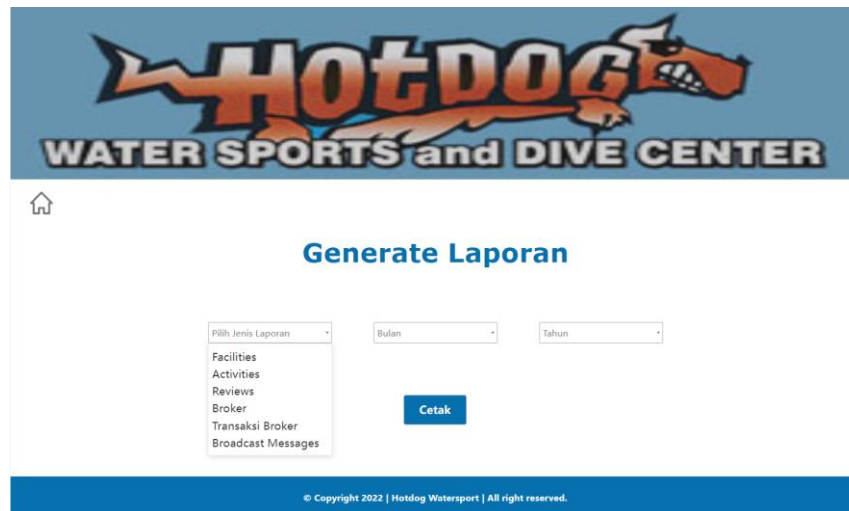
HOTDOG
WATER SPORTS and DIVE CENTER

Generate Laporan

Pilih Jenis Laporan
Bulan
Tahun

Facilities
Activities
Reviews
Broker
Transaksi Broker
Broadcast Messages

Cetak

© Copyright 2022 | Hotdog Watersport | All right reserved.